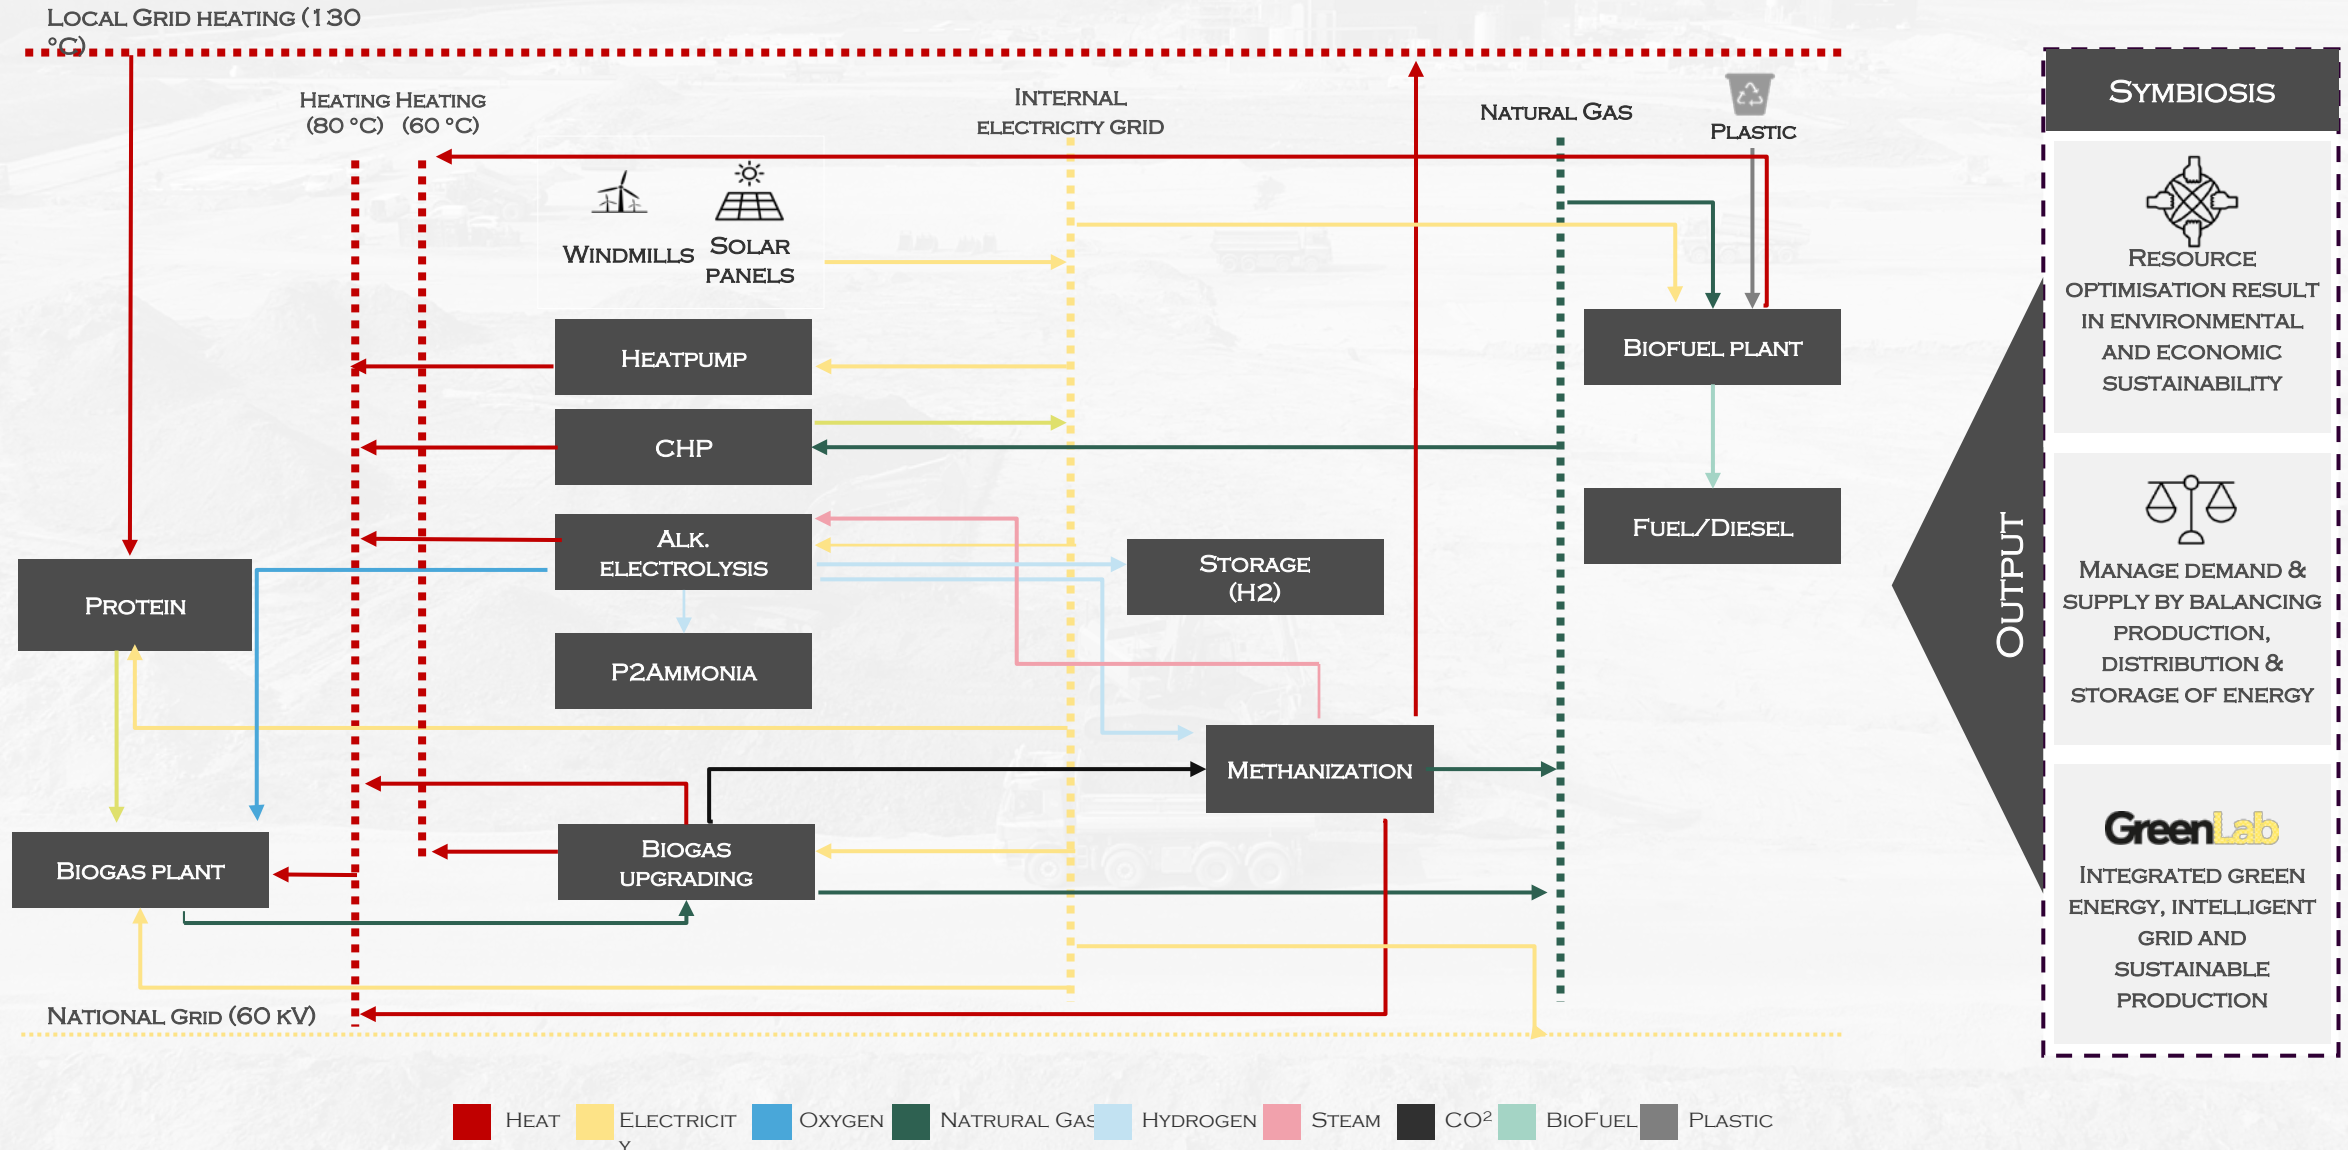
LOCAL GRID HEATING (130 °C)

HEATING HEATING
(80 °C) (60 °C)

INTERNAL
ELECTRICITY GRID

NATURAL GAS

PLASTIC

WINDMILLS

SOLAR
PANELS

HEATPUMP

CHP

ALK.
ELECTROLYSIS

P2AMMONIA

STORAGE
(H2)

BIOFUEL PLANT

FUEL/DIESEL

PROTEIN

METHANIZATION

BIOGAS PLANT

BIOGAS
UPGRADING

NATIONAL GRID (60 KV)

OUTPUT

SYMBIOSIS

RESOURCE OPTIMISATION RESULT IN ENVIRONMENTAL AND ECONOMIC SUSTAINABILITY

MANAGE DEMAND & SUPPLY BY BALANCING PRODUCTION, DISTRIBUTION & STORAGE OF ENERGY

GreenLab

INTEGRATED GREEN ENERGY, INTELLIGENT GRID AND SUSTAINABLE PRODUCTION

HEAT ELECTRICITY OXYGEN NATRURAL GAS HYDROGEN STEAM CO$^2$ BIOFUEL PLASTIC